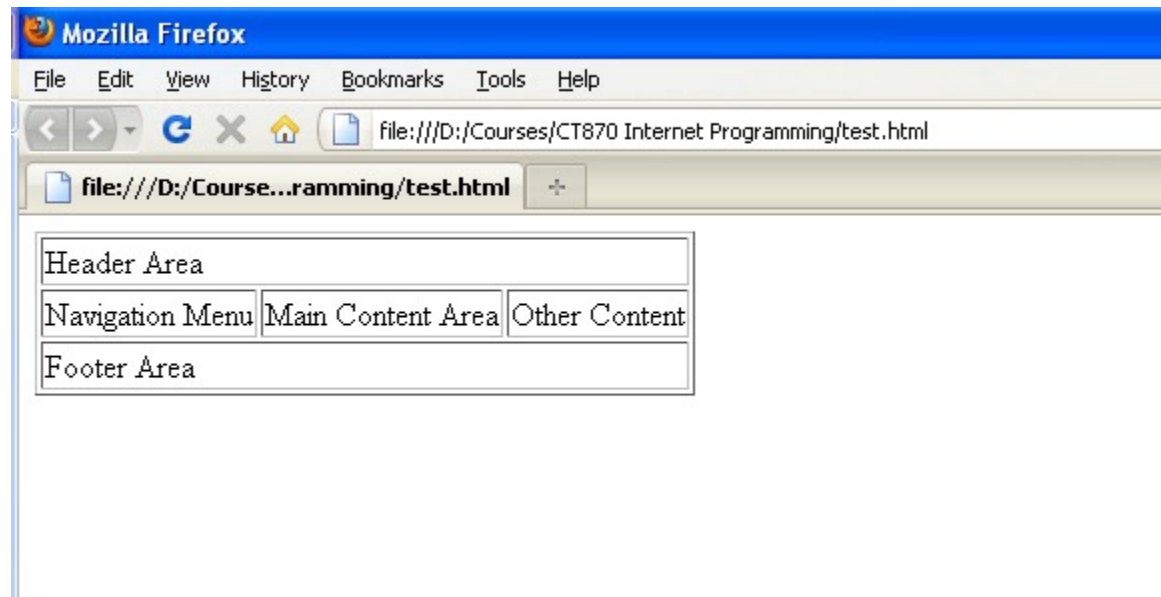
Mozilla Firefox

File Edit View History Bookmarks Tools Help

file:///D:/Courses/CT870 Internet Programming/test.html

file:///D:/Course...ramming/test.html

| Header Area | | |
|---|---|---|
| Navigation Menu | Main Content Area | Other Content |
| Footer Area | | |